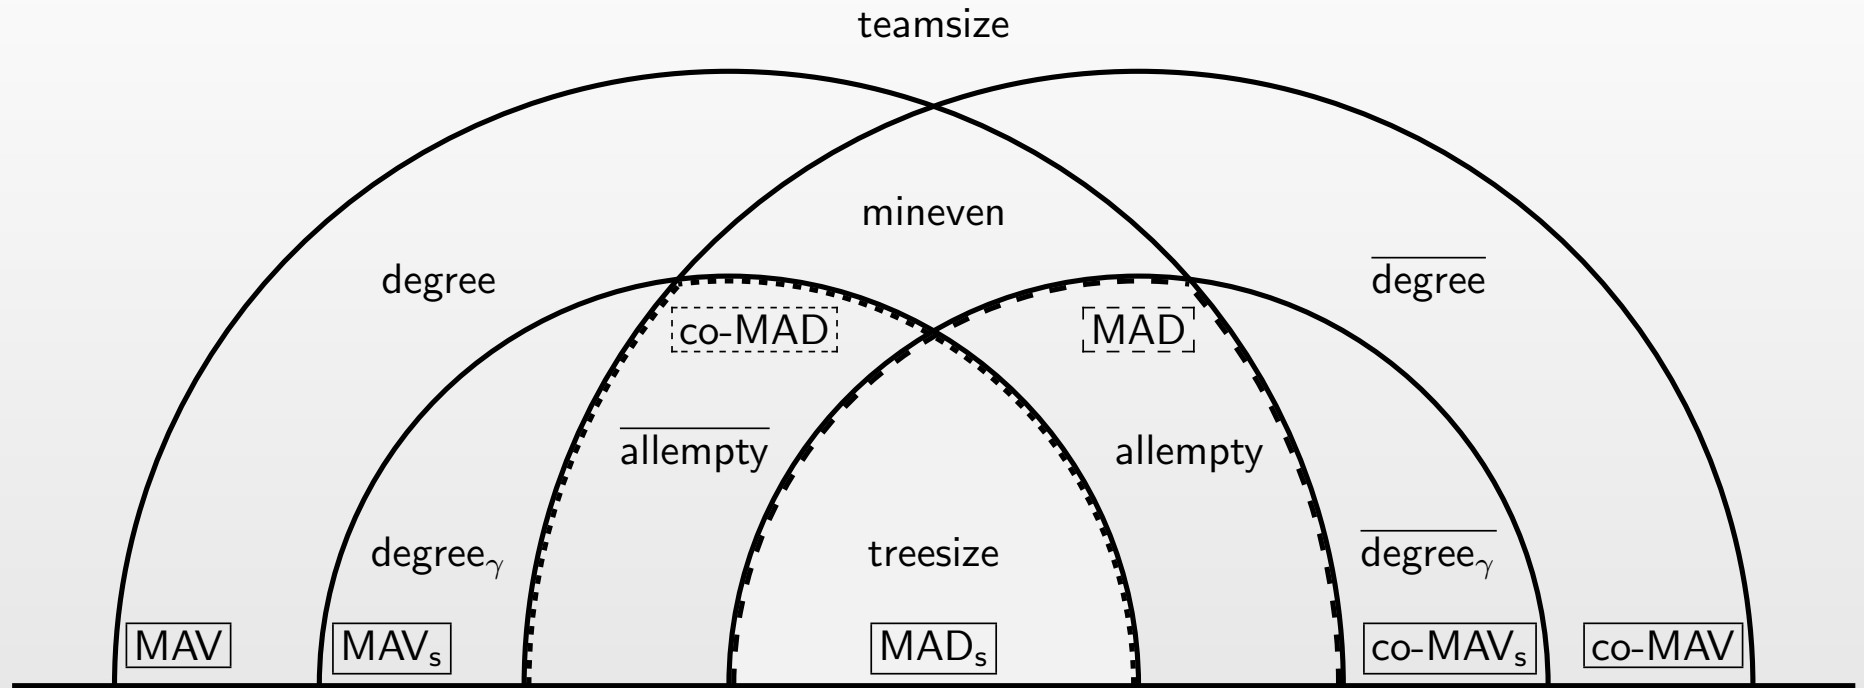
teamsize

mineven

degree

$\overline{\text{degree}}$

co-MAD

MAD

$\overline{\text{allempty}}$

allempty

degree$_\gamma$

treesize

$\overline{\text{degree}_\gamma}$

MAV

MAV$_s$

MAD$_s$

co-MAV$_s$

co-MAV